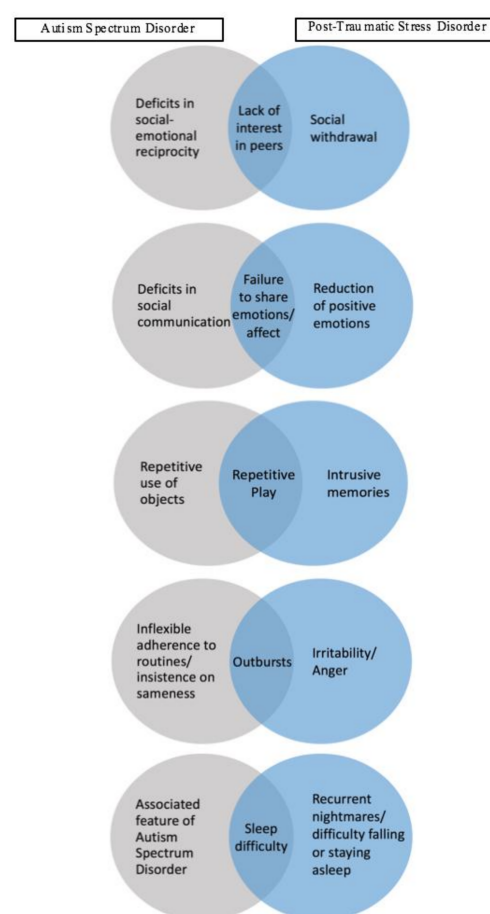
Autism Spectrum Disorder

Post-Traumatic Stress Disorder

Deficits in social-emotional reciprocity

Lack of interest in peers

Social withdrawal

Deficits in social communication

Failure to share emotions/ affect

Reduction of positive emotions

Repetitive use of objects

Repetitive Play

Intrusive memories

Inflexible adherence to routines/ insistence on sameness

Outbursts

Irritability/ Anger

Associated feature of Autism Spectrum Disorder

Sleep difficulty

Recurrent nightmares/ difficulty falling or staying asleep